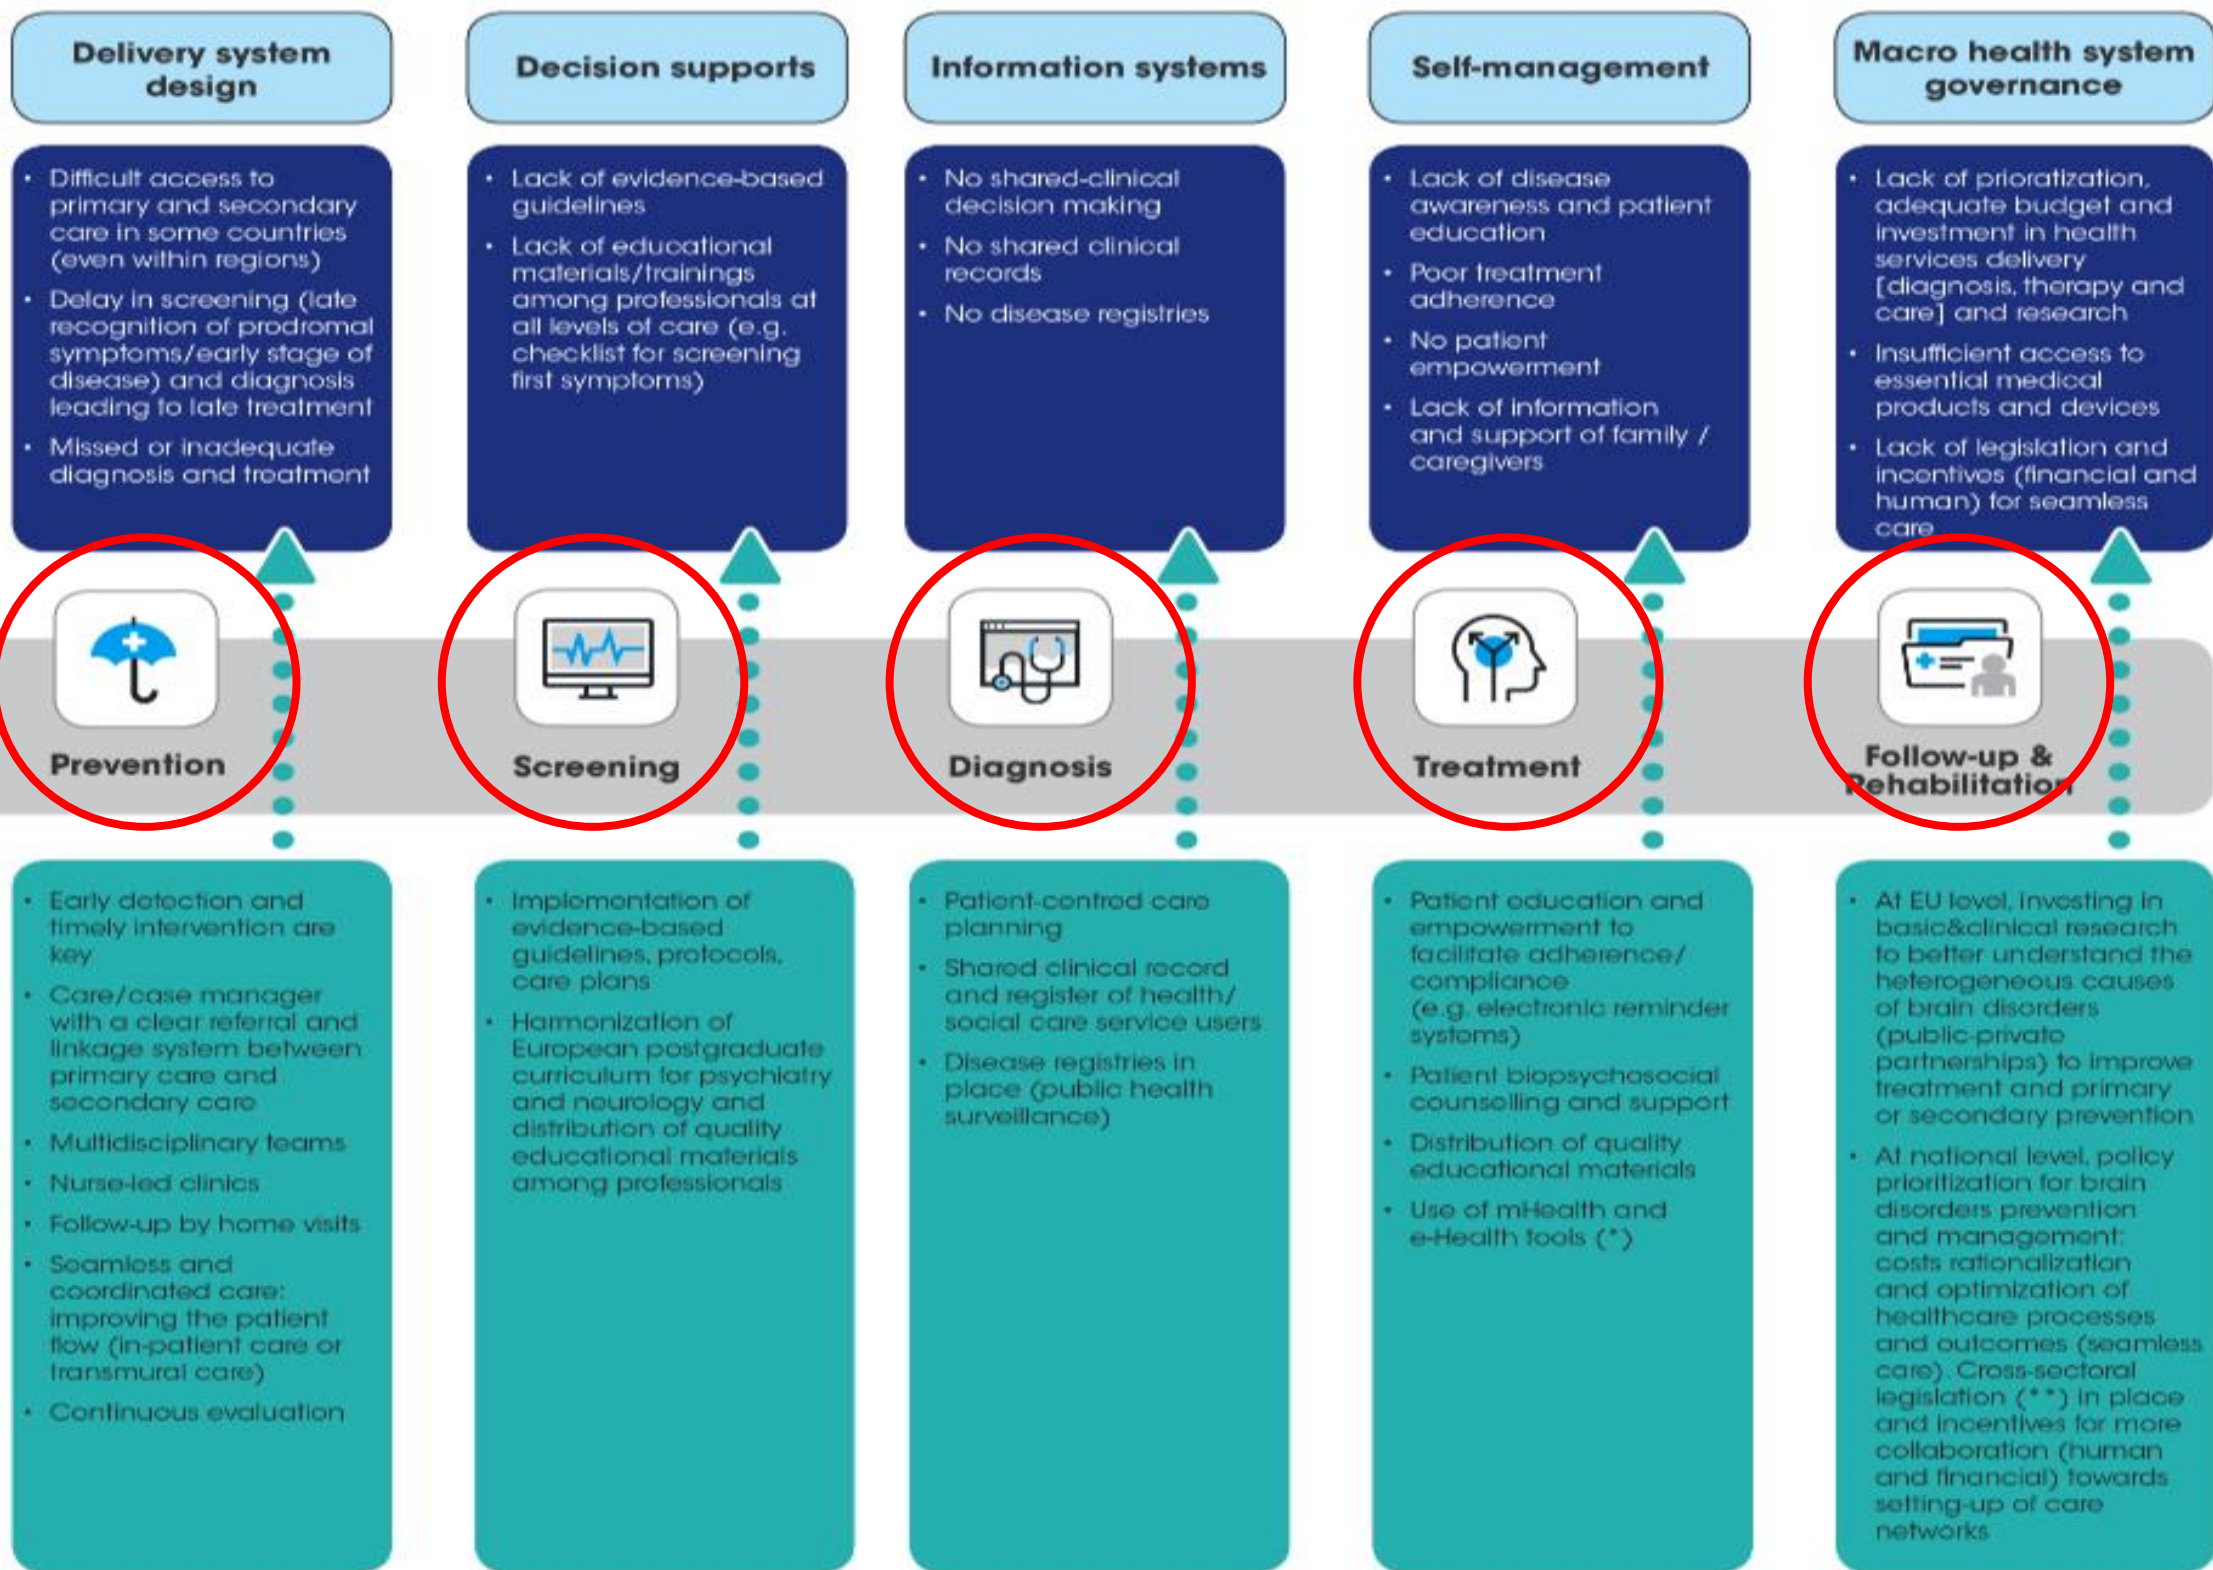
Delivery system design

Decision supports

Information systems

Self-management

Macro health system governance

• Difficult access to primary and secondary care in some countries (even within regions)
• Delay in screening (late recognition of prodromal symptoms/early stage of disease) and diagnosis leading to late treatment
• Missed or inadequate diagnosis and treatment

• Lack of evidence-based guidelines
• Lack of educational materials/trainings among professionals at all levels of care (e.g. checklist for screening first symptoms)

• No shared-clinical decision making
• No shared clinical records
• No disease registries

• Lack of disease awareness and patient education
• Poor treatment adherence
• No patient empowerment
• Lack of information and support of family / caregivers

• Lack of prioratization, adequate budget and investment in health services delivery [diagnosis, therapy and care] and research
• Insufficient access to essential medical products and devices
• Lack of legislation and incentives (financial and human) for seamless care

Prevention

Screening

Diagnosis

Treatment

Follow-up & Rehabilitation

• Early detection and timely intervention are key
• Care/case manager with a clear referral and linkage system between primary care and secondary care
• Multidisciplinary teams
• Nurse-led clinics
• Follow-up by home visits
• Seamless and coordinated care: improving the patient flow (in-patient care or transmural care)
• Continuous evaluation

• Implementation of evidence-based guidelines, protocols, care plans
• Harmonization of European postgraduate curriculum for psychiatry and neurology and distribution of quality educational materials among professionals

• Patient-centred care planning
• Shared clinical record and register of health/ social care service users
• Disease registries in place (public health surveillance)

• Patient education and empowerment to facilitate adherence/ compliance (e.g. electronic reminder systems)
• Patient biopsychosocial counselling and support
• Distribution of quality educational materials
• Use of mHealth and e-Health tools (*)

• At EU level, investing in basic&clinical research to better understand the heterogeneous causes of brain disorders (public-private partnerships) to improve treatment and primary or secondary prevention
• At national level, policy prioritization for brain disorders prevention and management: costs rationalization and optimization of healthcare processes and outcomes (seamless care). Cross-sectoral legislation (**) in place and incentives for more collaboration (human and financial) towards setting-up of care networks